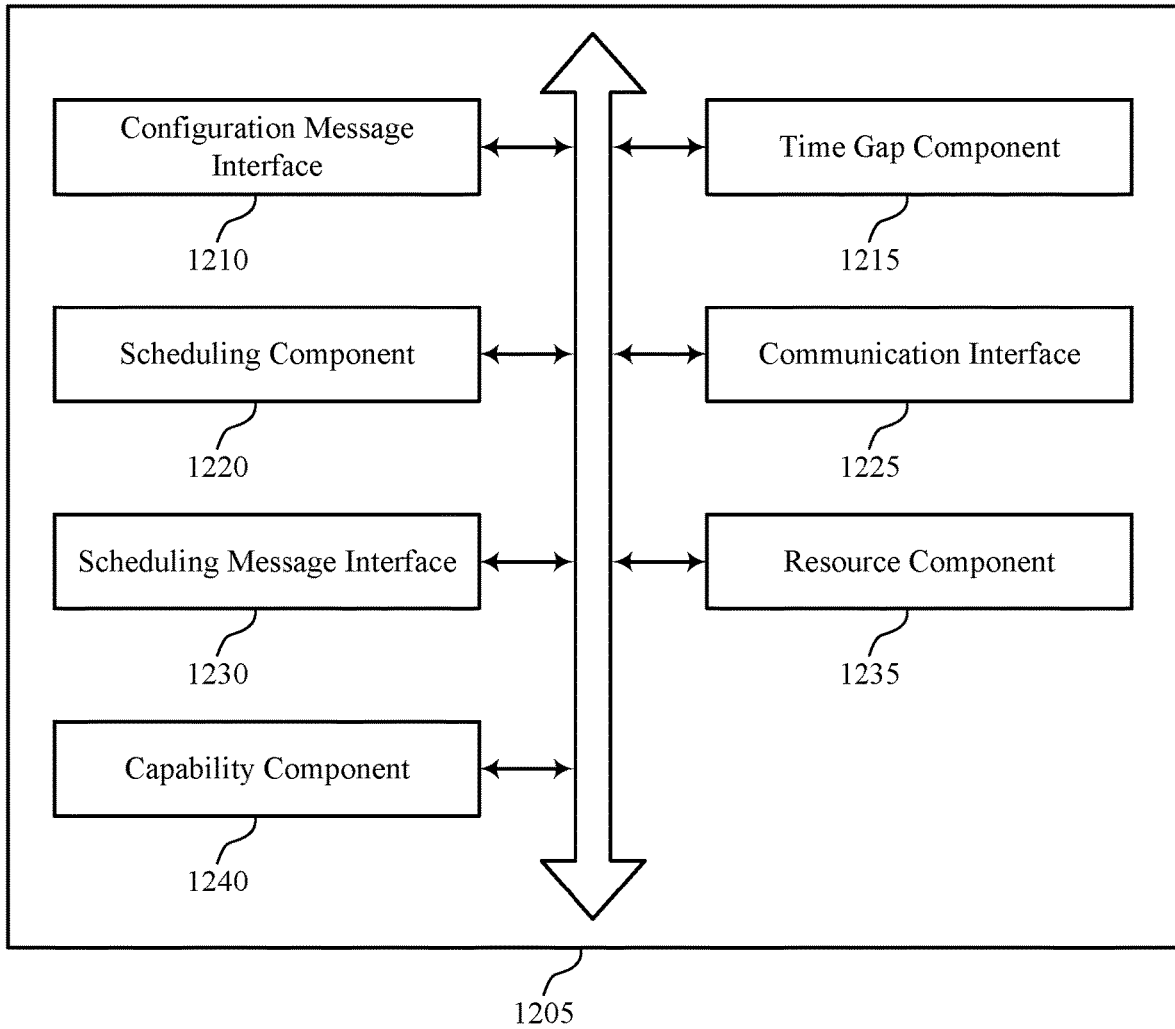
Configuration Message Interface

1210

Time Gap Component

1215

Scheduling Component

1220

Communication Interface

1225

Scheduling Message Interface

1230

Resource Component

1235

Capability Component

1240

1205